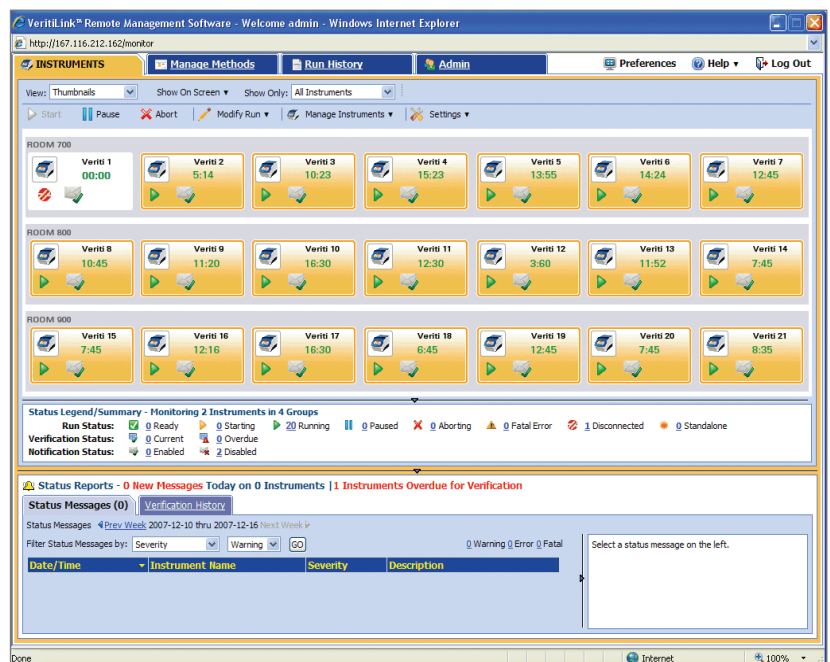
VeritiLink™ Remote Management Software - Welcome admin - Windows Internet Explorer

http://167.116.212.162/monitor

INSTRUMENTS | Manage Methods | Run History | Admin | Preferences | Help ▾ | Log Out

View: Thumbnails | Show On Screen ▾ | Show Only: All Instruments

Start | Pause | Abort | Modify Run ▾ | Manage Instruments ▾ | Settings ▾

ROOM 700

Veriti 1
00:00

Veriti 2
5:14

Veriti 3
10:23

Veriti 4
15:23

Veriti 5
13:55

Veriti 6
14:24

Veriti 7
12:45

ROOM 800

Veriti 8
10:45

Veriti 9
11:20

Veriti 10
16:30

Veriti 11
12:30

Veriti 12
3:60

Veriti 13
11:52

Veriti 14
7:45

ROOM 900

Veriti 15
7:45

Veriti 16
12:16

Veriti 17
16:30

Veriti 18
6:45

Veriti 19
12:45

Veriti 20
7:45

Veriti 21
8:35

Status Legend/Summary - Monitoring 2 Instruments in 4 Groups

Run Status: 0 Ready | 0 Starting | 20 Running | 0 Paused | 0 Aborting | 0 Fatal Error | 1 Disconnected | 0 Standalone

Verification Status: 0 Current | 0 Overdue

Notification Status: 0 Enabled | 2 Disabled

Status Reports - 0 New Messages Today on 0 Instruments | 1 Instruments Overdue for Verification

Status Messages (0) | Verification History

Status Messages Prev Week 2007-12-10 thru 2007-12-16 Next Week

Filter Status Messages by: Severity | Warning | GO

0 Warning 0 Error 0 Fatal

| Date/Time | Instrument Name | Severity | Description |
|---|---|---|---|

Select a status message on the left.

Done | Internet | 100%